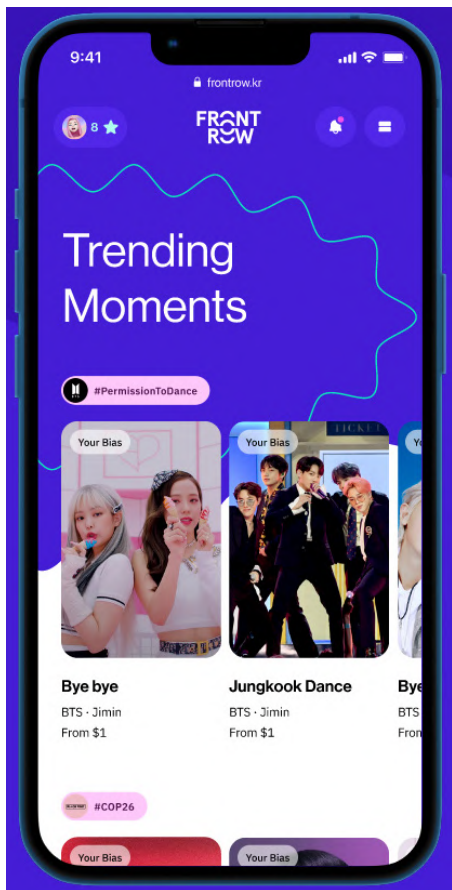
9:41

frontrow.kr

8

FRONT ROW

Trending Moments

BTS #PermissionToDance

Your Bias

Your Bias

Yo

Bye bye
BTS · Jimin
From $1

Jungkook Dance
BTS · Jimin
From $1

Bye
BTS
Fro

#COP26

Your Bias

Your Bias